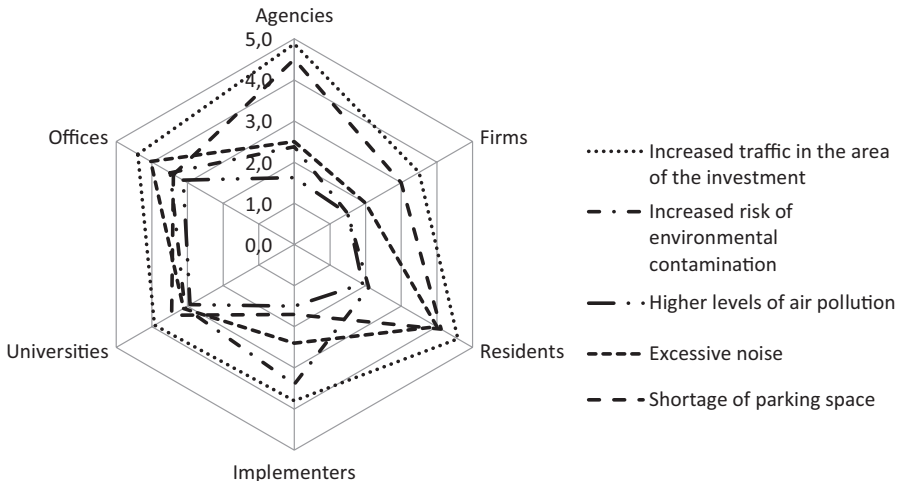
Agencies
5,0
4,0
3,0
2,0
1,0
0,0
Firms
Residents
Implementers
Universities
Offices

Increased traffic in the area of the investment
Increased risk of environmental contamination
Higher levels of air pollution
Excessive noise
Shortage of parking space